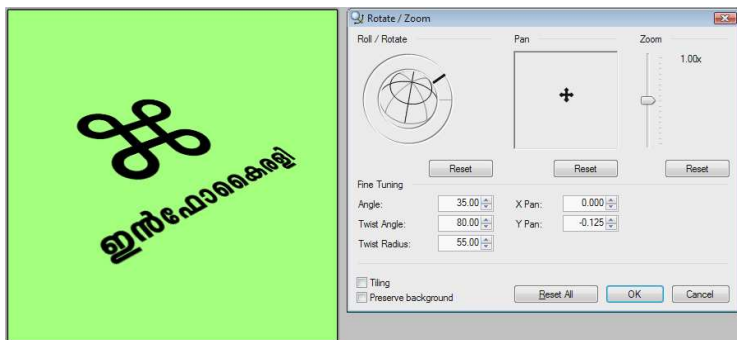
ഇൻഫോകൈരളി

Rotate / Zoom

Roll / Rotate

Pan

Zoom

1.00x

Reset

Reset

Reset

Fine Tuning

Angle: 35.00

X Pan: 0.000

Twist Angle: 80.00

Y Pan: -0.125

Twist Radius: 55.00

Tiling

Preserve background

Reset All

OK

Cancel